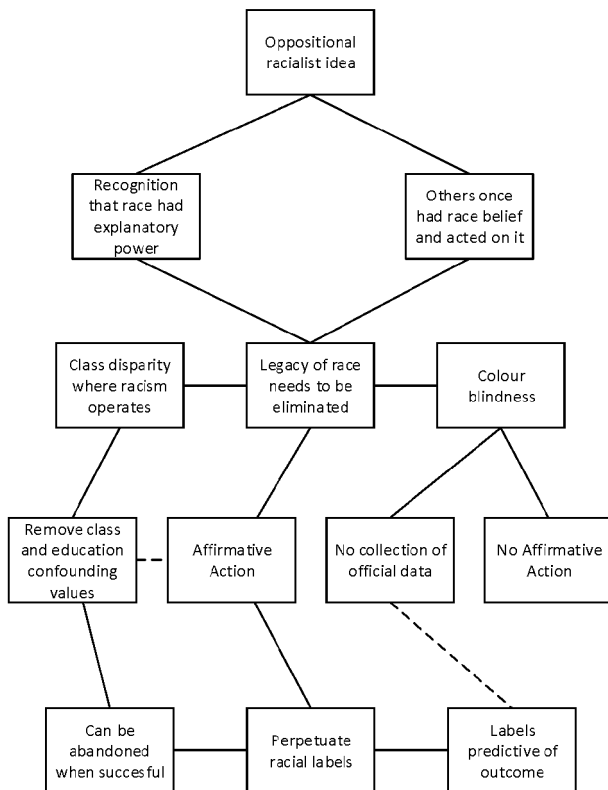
Oppositional racialist idea

Recognition that race had explanatory power

Others once had race belief and acted on it

Class disparity where racism operates

Legacy of race needs to be eliminated

Colour blindness

Remove class and education confounding values

Affirmative Action

No collection of official data

No Affirmative Action

Can be abandoned when succesful

Perpetuate racial labels

Labels predictive of outcome